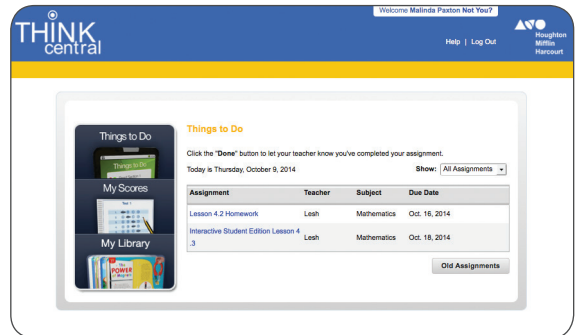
THINK central

Welcome Malinda Paxton Not You?

Help | Log Out

Houghton Mifflin Harcourt

Things to Do

Things to Do

My Scores

My Library

Things to Do

Click the "Done" button to let your teacher know you've completed your assignment.

Today is Thursday, October 9, 2014

Show: All Assignments

| Assignment | Teacher | Subject | Due Date |
|---|---|---|---|
| Lesson 4.2 Homework | Lesh | Mathematics | Oct. 16, 2014 |
| Interactive Student Edition Lesson 4.3 | Lesh | Mathematics | Oct. 18, 2014 |

Old Assignments